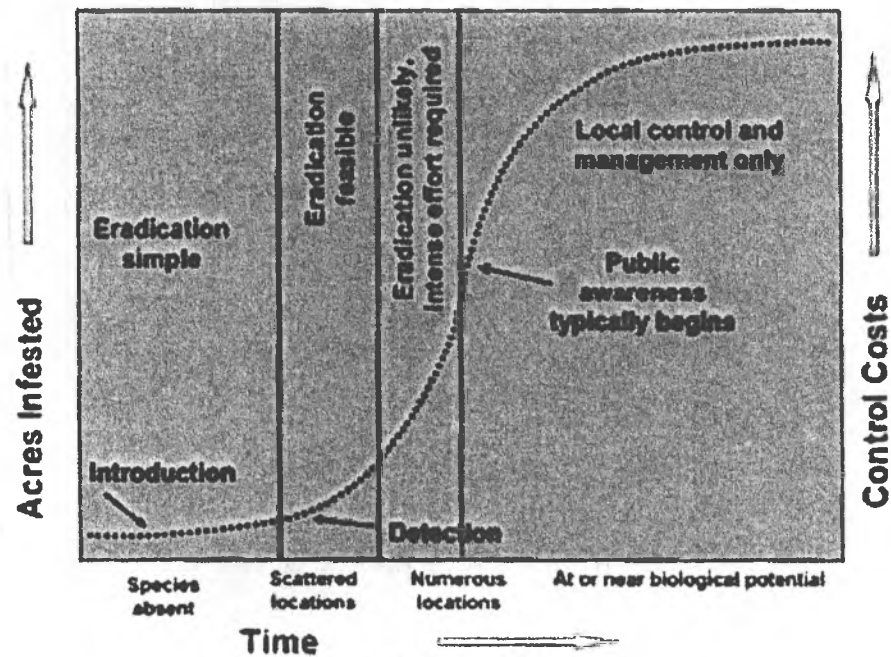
Acres Infested

Eradication simple

Eradication feasible

Eradication unlikely. Intense effort required

Local control and management only

Public awareness typically begins

Introduction

Detection

Control Costs

Species absent

Scattered locations

Numerous locations

At or near biological potential

Time